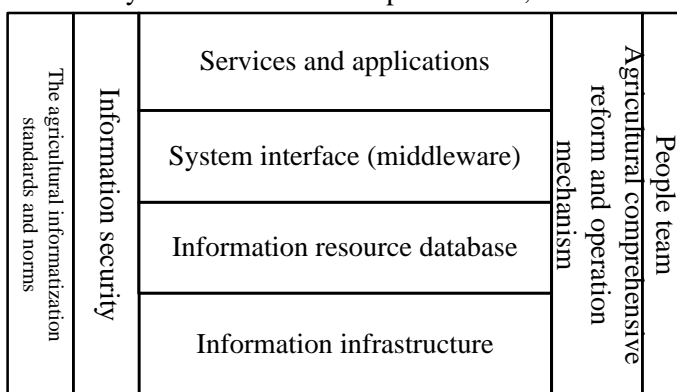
The agricultural informatization standards and norms

Information security

Services and applications

System interface (middleware)

Information resource database

Information infrastructure

Agricultural comprehensive reform and operation mechanism

People team